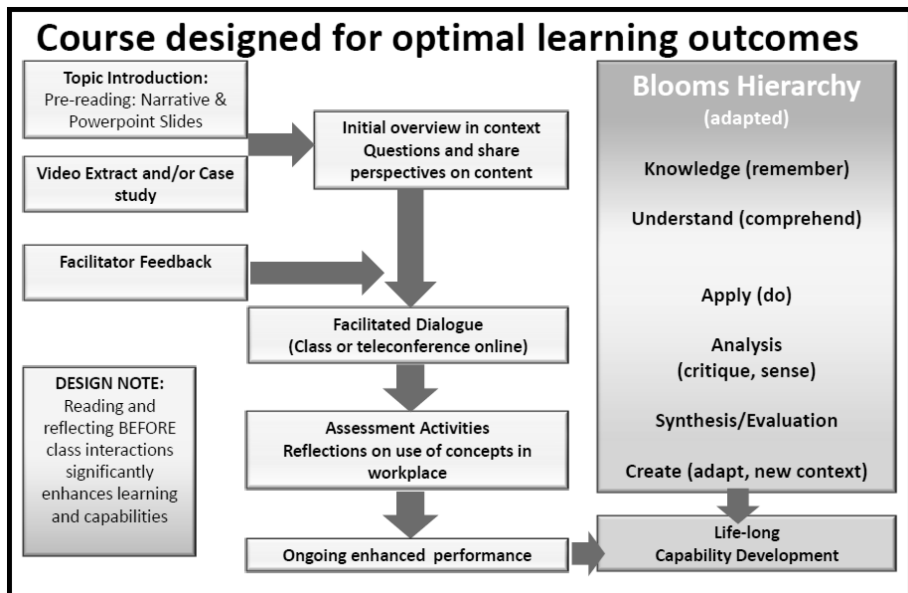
Course designed for optimal learning outcomes

Topic Introduction:
Pre-reading: Narrative & Powerpoint Slides

Video Extract and/or Case study

Initial overview in context
Questions and share perspectives on content

Facilitator Feedback

Facilitated Dialogue
(Class or teleconference online)

DESIGN NOTE:
Reading and reflecting BEFORE class interactions significantly enhances learning and capabilities

Assessment Activities
Reflections on use of concepts in workplace

Ongoing enhanced performance

Blooms Hierarchy
(adapted)

Knowledge (remember)

Understand (comprehend)

Apply (do)

Analysis
(critique, sense)

Synthesis/Evaluation

Create (adapt, new context)

Life-long
Capability Development